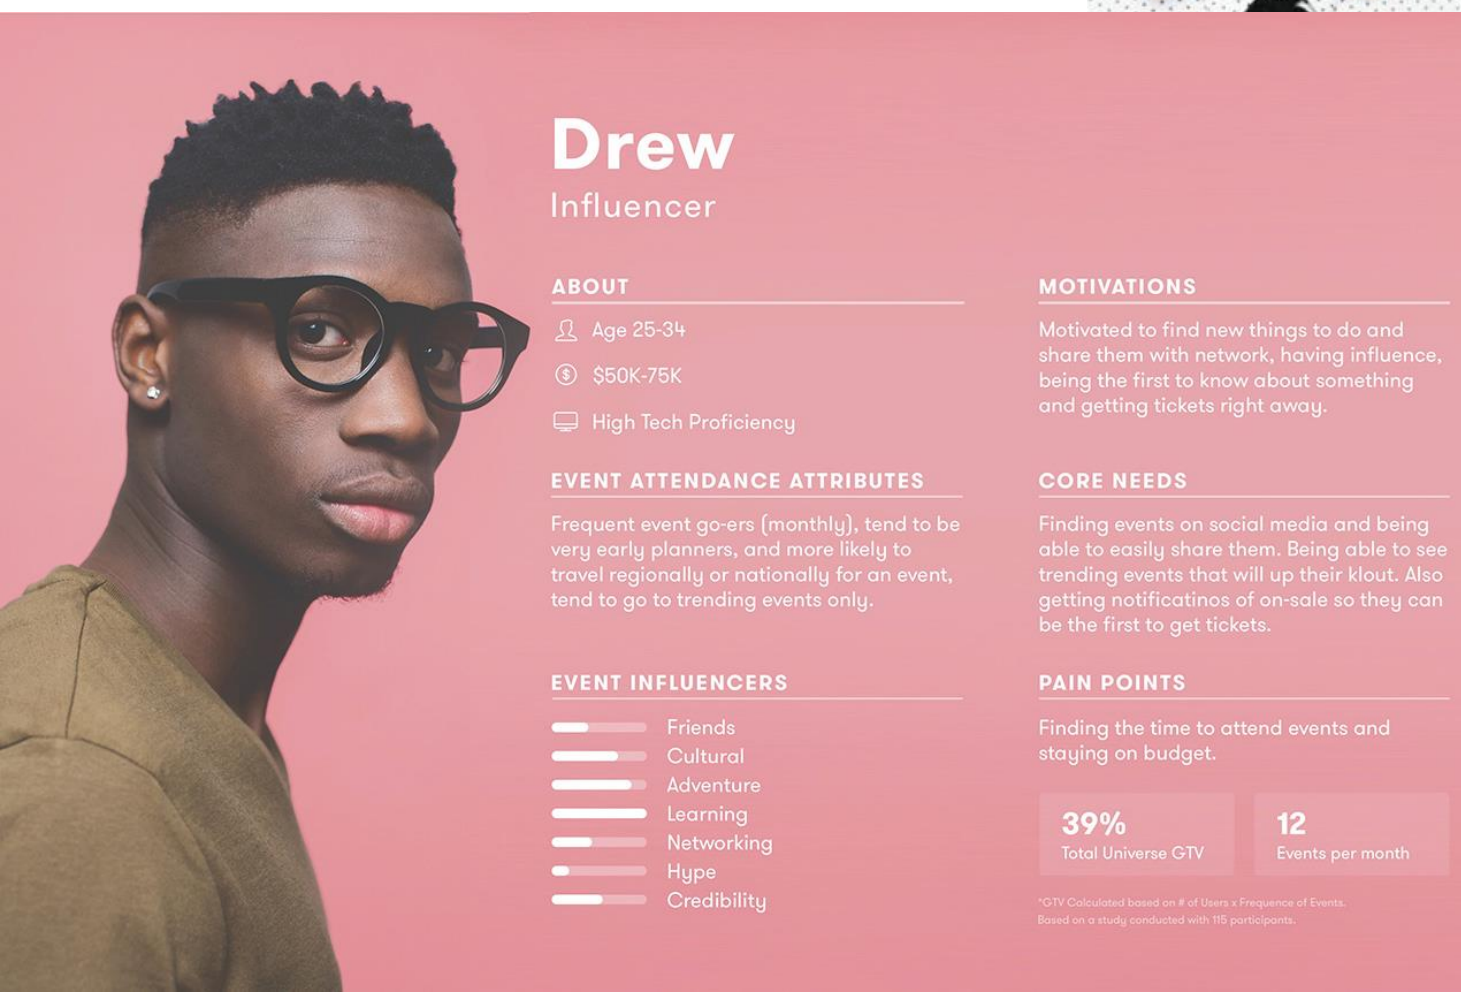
Drew
Influencer

ABOUT

Age 25-34

$50K-75K

High Tech Proficiency

EVENT ATTENDANCE ATTRIBUTES

Frequent event go-ers (monthly), tend to be very early planners, and more likely to travel regionally or nationally for an event, tend to go to trending events only.

EVENT INFLUENCERS

Friends
Cultural
Adventure
Learning
Networking
Hype
Credibility

MOTIVATIONS

Motivated to find new things to do and share them with network, having influence, being the first to know about something and getting tickets right away.

CORE NEEDS

Finding events on social media and being able to easily share them. Being able to see trending events that will up their klout. Also getting notificatinos of on-sale so they can be the first to get tickets.

PAIN POINTS

Finding the time to attend events and staying on budget.

39%
Total Universe GTV

12
Events per month

*GTV Calculated based on # of Users x Frequence of Events.
Based on a study conducted with 115 participants.